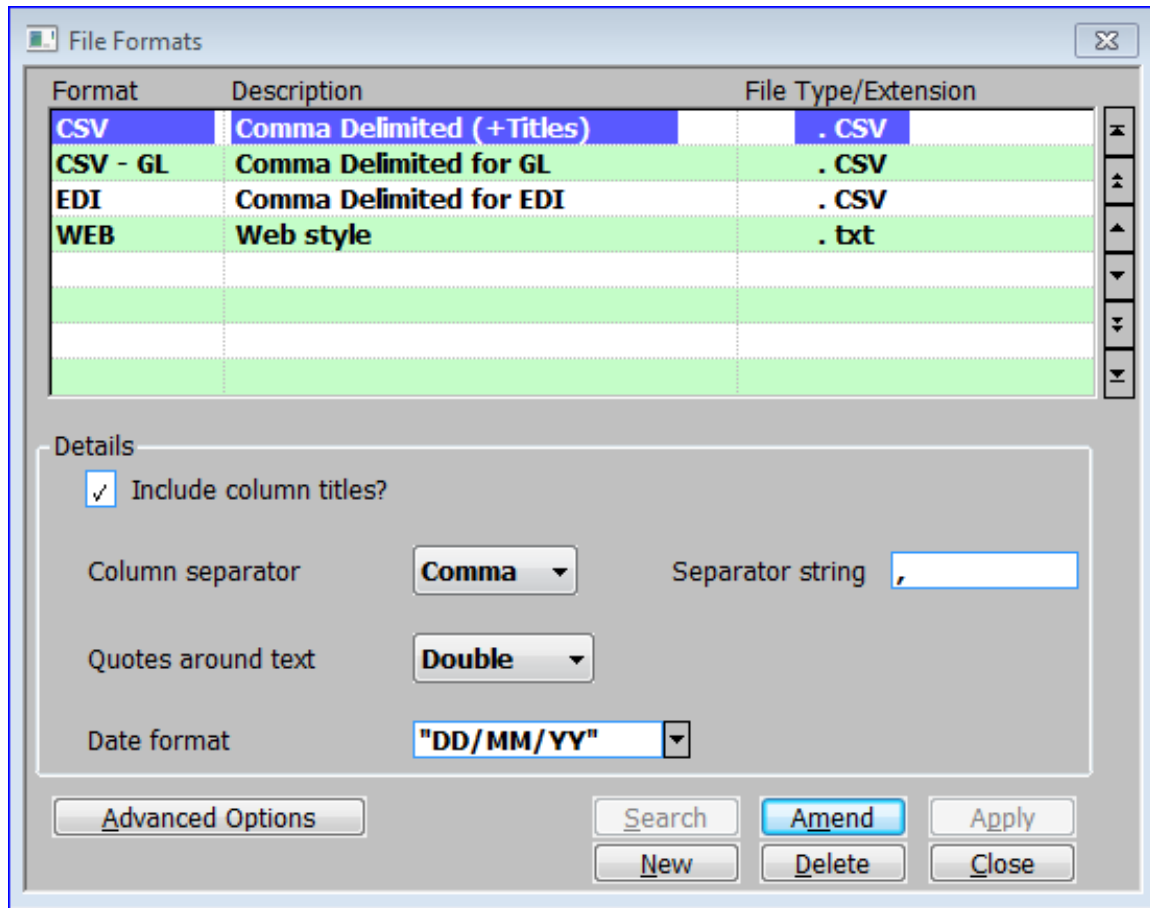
File Formats

| Format | Description | File Type/Extension |
|---|---|---|
| CSV | Comma Delimited (+Titles) | . CSV |
| CSV - GL | Comma Delimited for GL | . CSV |
| EDI | Comma Delimited for EDI | . CSV |
| WEB | Web style | . txt |

Details

✓ Include column titles?

Column separator Comma

Separator string ,

Quotes around text Double

Date format "DD/MM/YY"

Advanced Options

Search

Amend

Apply

New

Delete

Close